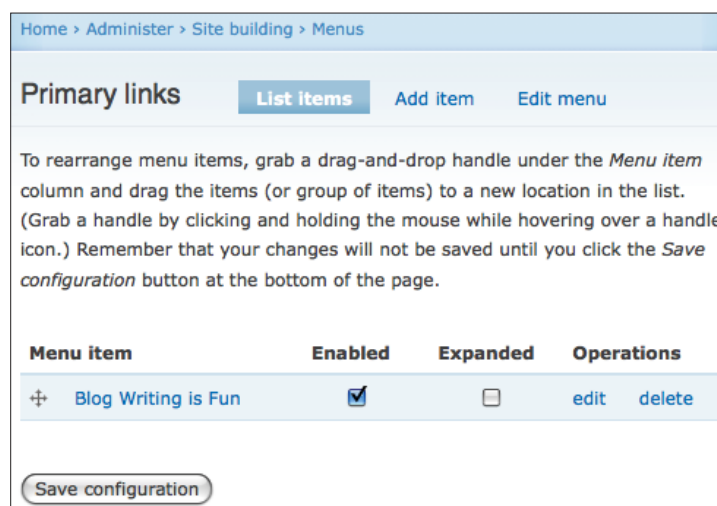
Home › Administer › Site building › Menus

Primary links

List items Add item Edit menu

To rearrange menu items, grab a drag-and-drop handle under the *Menu item* column and drag the items (or group of items) to a new location in the list. (Grab a handle by clicking and holding the mouse while hovering over a handle icon.) Remember that your changes will not be saved until you click the *Save configuration* button at the bottom of the page.

| Menu item | Enabled | Expanded | Operations |
|---|---|---|---|
| Blog Writing is Fun | ☑ | ☐ | edit delete |

Save configuration